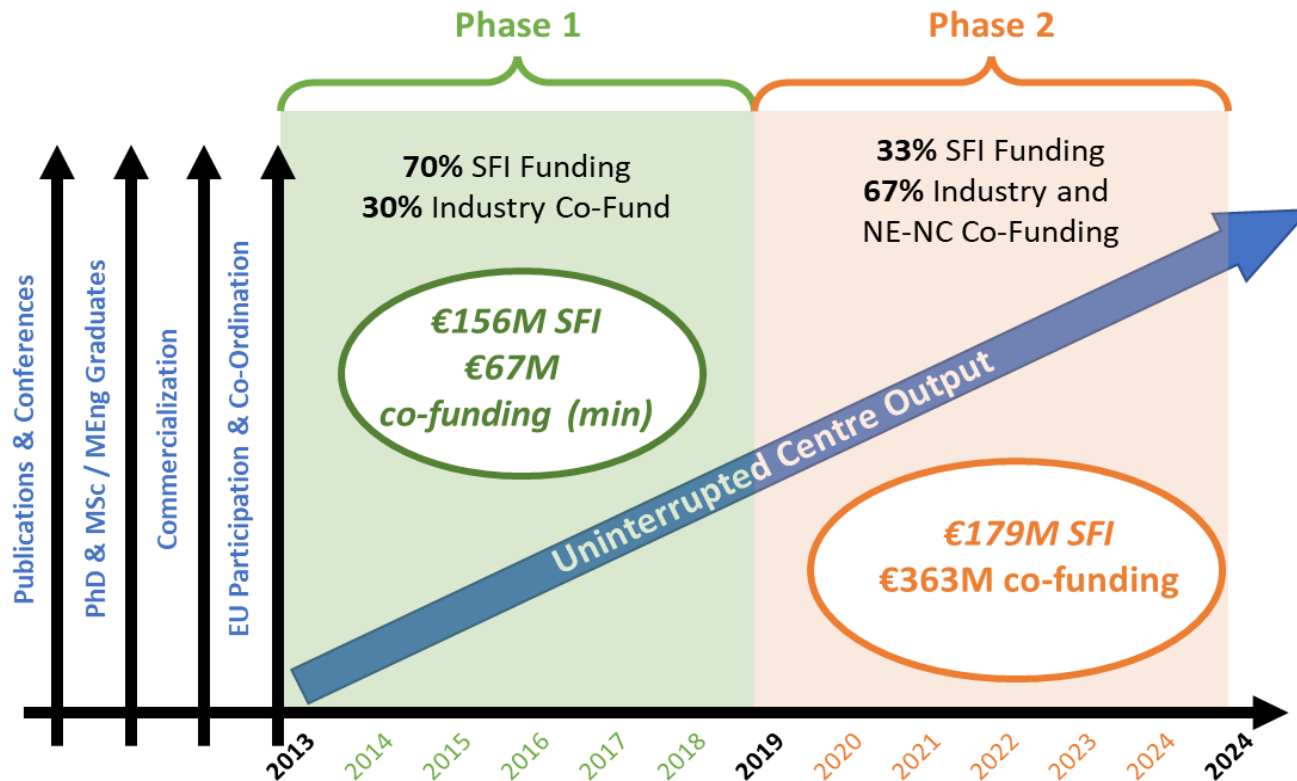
Phase 1

Phase 2

Publications & Conferences

PhD & MSc / MEng Graduates

Commercialization

EU Participation & Co-Ordination

70% SFI Funding
30% Industry Co-Fund

€156M SFI
€67M
co-funding (min)

33% SFI Funding
67% Industry and
NE-NC Co-Funding

Uninterrupted Centre Output

€179M SFI
€363M co-funding

2013 2014 2015 2016 2017 2018 2019 2020 2021 2022 2023 2024 2024